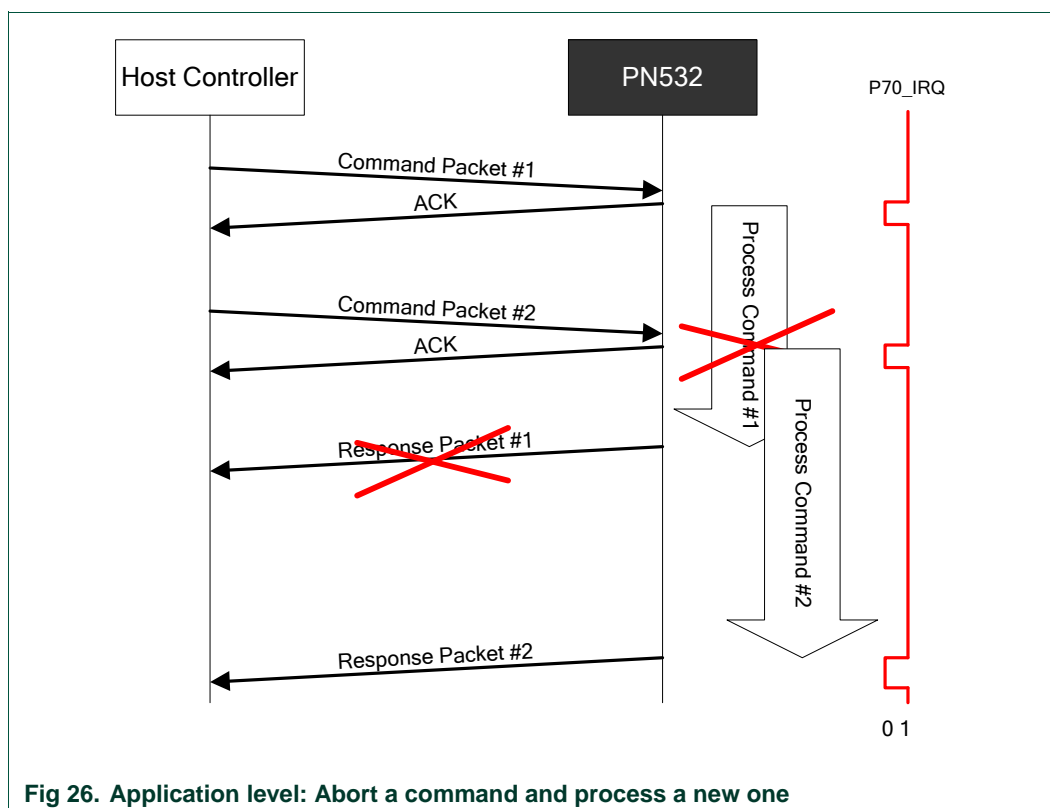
Host Controller

PN532

P70_IRQ

Command Packet #1

ACK

Process Command #1

Command Packet #2

ACK

Response Packet #1

Process Command #2

Response Packet #2

0 1

Fig 26. Application level: Abort a command and process a new one